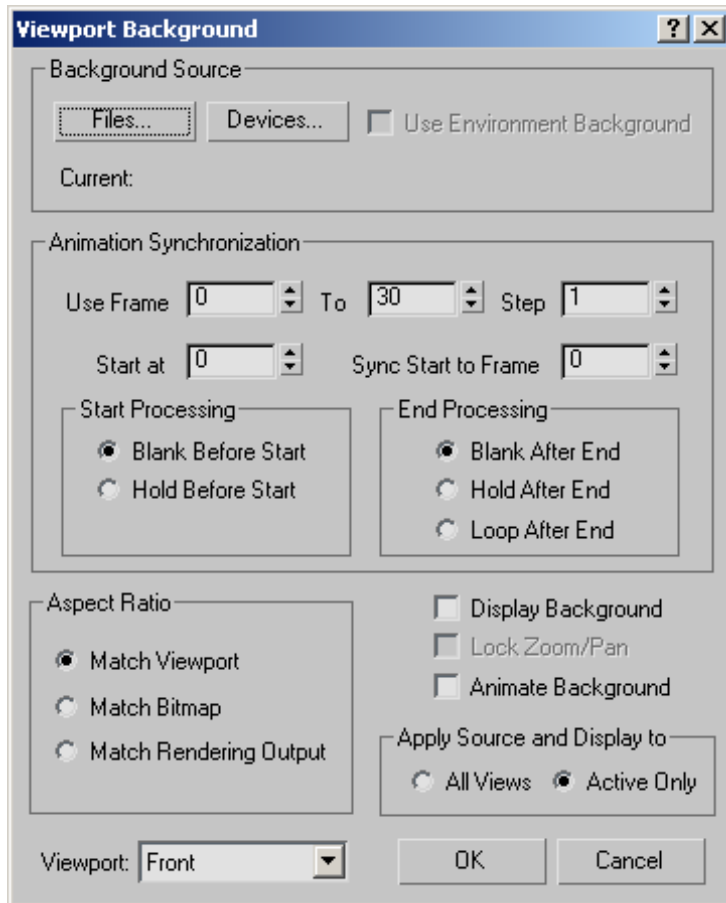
Viewport Background
? X

Background Source
Files...
Devices...
Use Environment Background
Current:

Animation Synchronization
Use Frame 0
To 30
Step 1
Start at 0
Sync Start to Frame 0

Start Processing
Blank Before Start
Hold Before Start

End Processing
Blank After End
Hold After End
Loop After End

Aspect Ratio
Match Viewport
Match Bitmap
Match Rendering Output

Display Background
Lock Zoom/Pan
Animate Background

Apply Source and Display to
All Views
Active Only

Viewport: Front
OK
Cancel